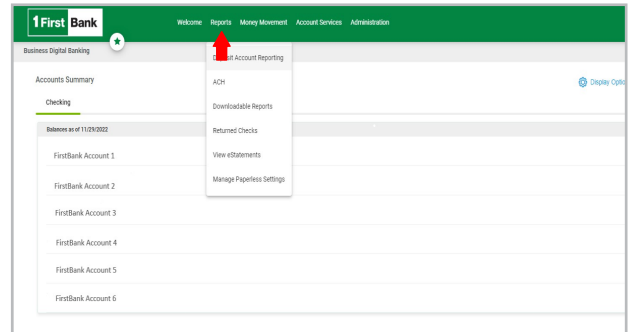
1First Bank

Welcome Reports Money Movement Account Services Administration

Business Digital Banking

Accounts Summary

Checking

Display Optio

Balances as of 11/29/2022

FirstBank Account 1

FirstBank Account 2

FirstBank Account 3

FirstBank Account 4

FirstBank Account 5

FirstBank Account 6

E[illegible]t Account Reporting

ACH

Downloadable Reports

Returned Checks

View eStatements

Manage Paperless Settings